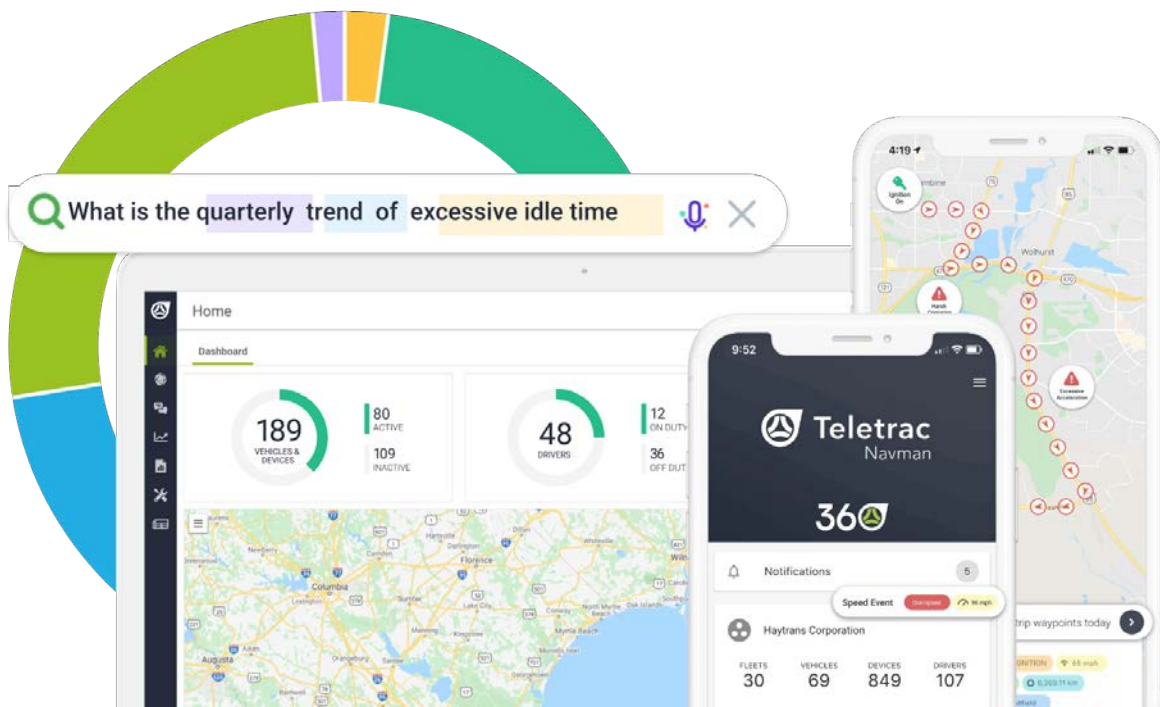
What is the quarterly trend of excessive idle time

Home

Dashboard

189
VEHICLES & DEVICES

80
ACTIVE

109
INACTIVE

48
DRIVERS

12
ON DUTY

36
OFF DUT

4:19

Ignition On

Harsh

Excessive Acceleration

Wolhurst

9:52

Teletrac
Navman

360

Notifications
5

Speed Event

Haytrans Corporation

FLEETS
30

VEHICLES
69

DEVICES
849

DRIVERS
107

trip waypoints today